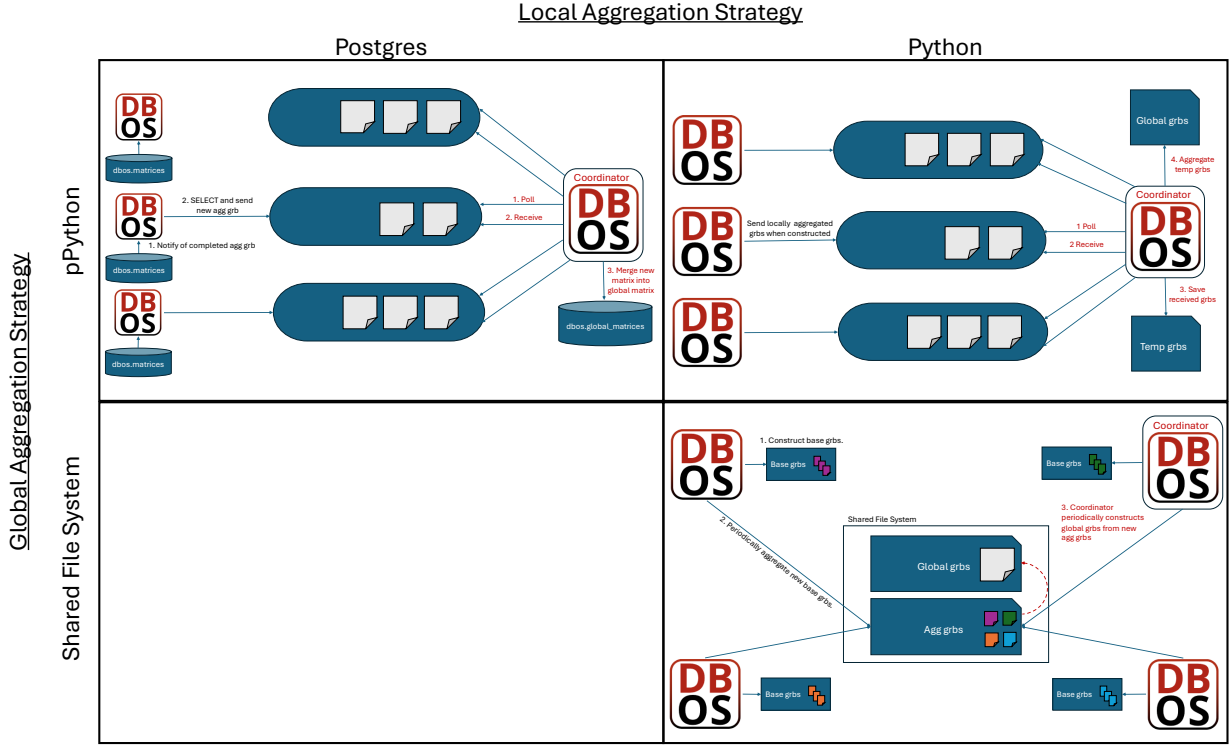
Local Aggregation Strategy

Postgres

Python

Global Aggregation Strategy

pPython

DB OS

dbos.matrices

2. SELECT and send new agg grb

DB OS

1. Notify of completed agg grb

dbos.matrices

DB OS

dbos.matrices

Coordinator

DB OS

1. Poll

2. Receive

3. Merge new matrix into global matrix

dbos.global_matrices

DB OS

DB OS

Send locally aggregated grbs when constructed

DB OS

Global grbs

4. Aggregate temp grbs

Coordinator

DB OS

1 Poll

2 Receive

3. Save received grbs

Temp grbs

Shared File System

DB OS

1. Construct base grbs.

Base grbs

Coordinator

DB OS

Base grbs

2. Periodically aggregate new base grbs.

3. Coordinator periodically constructs global grbs from new agg grbs

Shared File System

Global grbs

Agg grbs

DB OS

Base grbs

Base grbs

DB OS